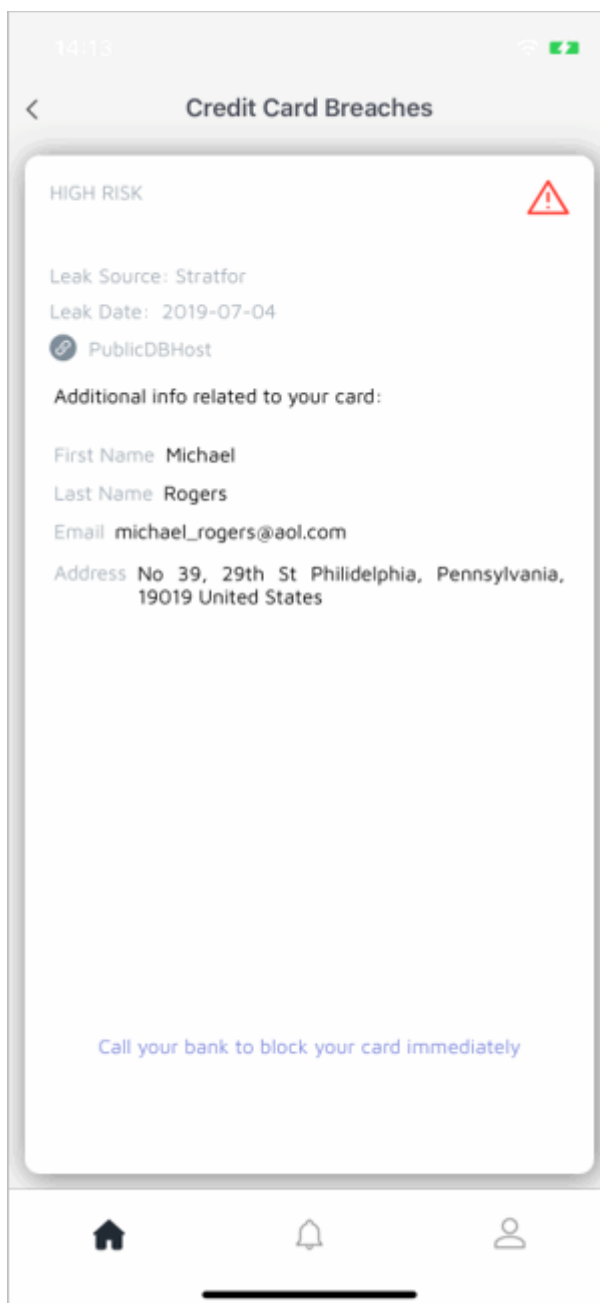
14:13

Credit Card Breaches

HIGH RISK

Leak Source: Stratfor
Leak Date: 2019-07-04
PublicDBHost

Additional info related to your card:

First Name Michael
Last Name Rogers
Email michael_rogers@aol.com
Address No 39, 29th St Philidelphia, Pennsylvania, 19019 United States

Call your bank to block your card immediately